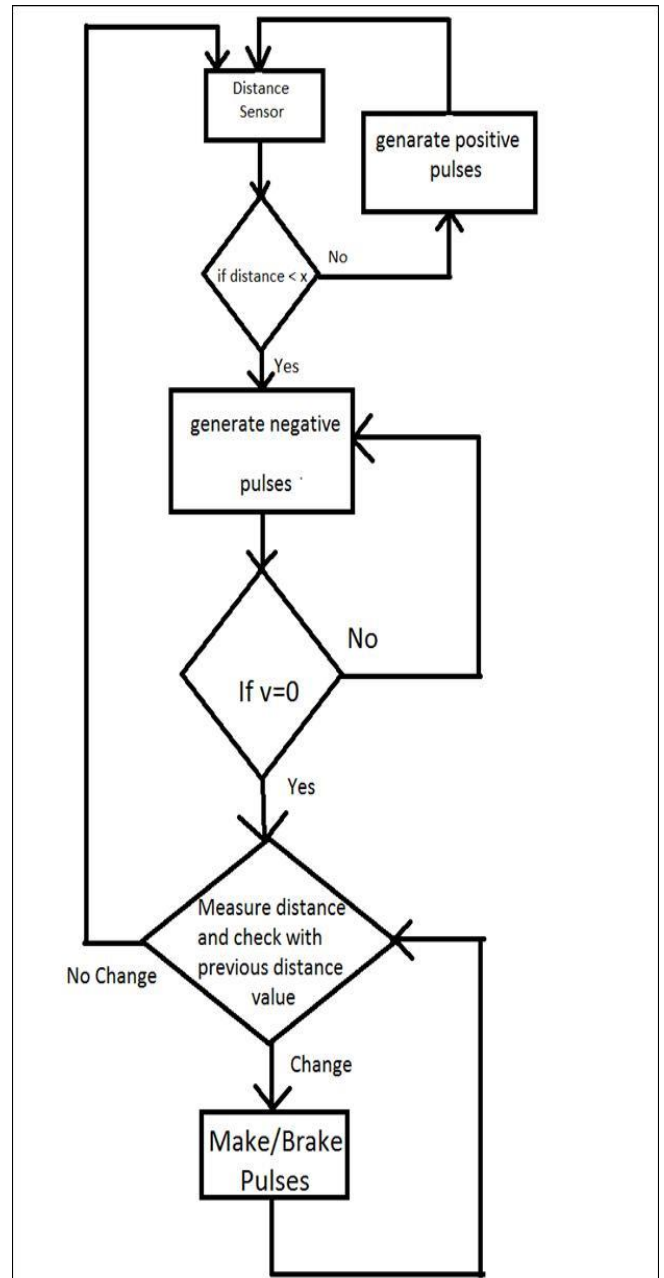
Distance Sensor

genarate positive pulses

if distance < x

No

Yes

generate negative pulses

If v=0

No

Yes

Measure distance and check with previous distance value

No Change

Change

Make/Brake Pulses